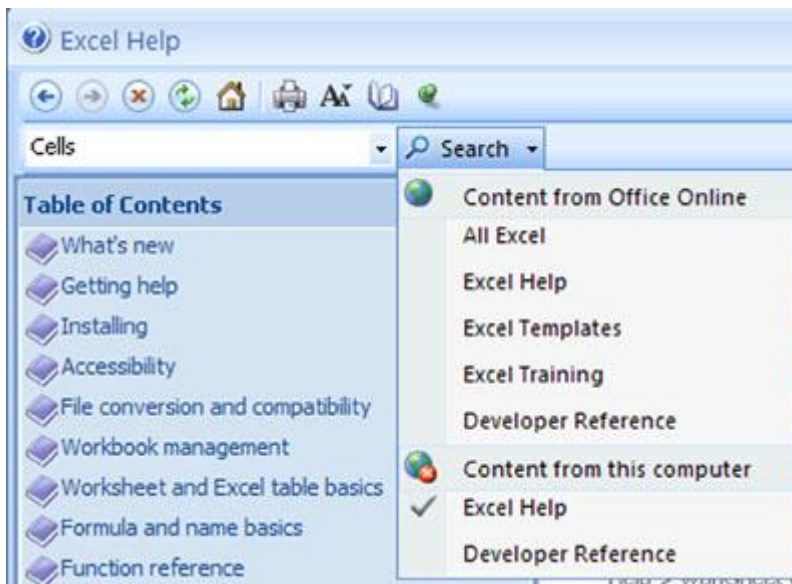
Excel Help

Cells

Search

Table of Contents

What's new

Getting help

Installing

Accessibility

File conversion and compatibility

Workbook management

Worksheet and Excel table basics

Formula and name basics

Function reference

Content from Office Online

All Excel

Excel Help

Excel Templates

Excel Training

Developer Reference

Content from this computer

Excel Help

Developer Reference